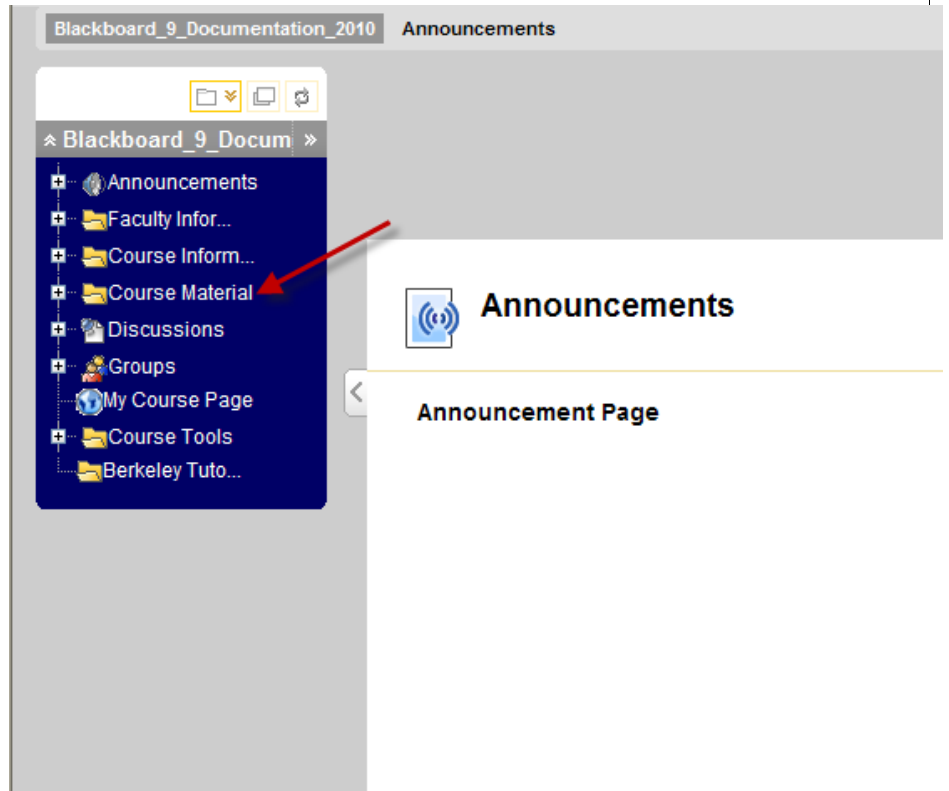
Blackboard_9_Documentation_2010 Announcements

Blackboard_9_Docum

Announcements
Faculty Infor...
Course Inform...
Course Material
Discussions
Groups
My Course Page
Course Tools
Berkeley Tuto...

Announcements

Announcement Page